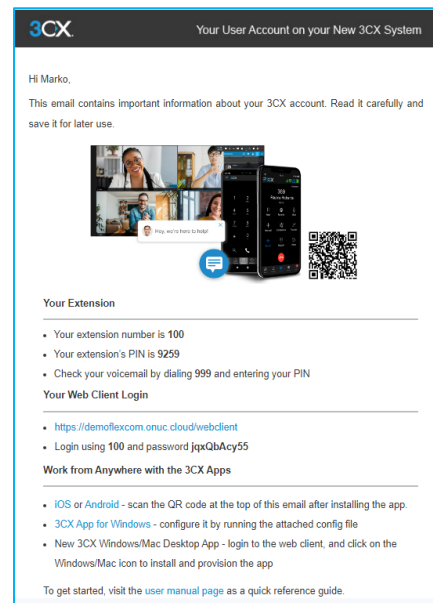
3CX

Your User Account on your New 3CX System

Hi Marko,

This email contains important information about your 3CX account. Read it carefully and save it for later use.

Hey, we're here to help!

Your Extension

- Your extension number is **100**
- Your extension's PIN is **9259**
- Check your voicemail by dialing **999** and entering your PIN

Your Web Client Login

- https://demoflexcom.onuc.cloud/webclient
- Login using **100** and password **jqxQbAcy55**

Work from Anywhere with the 3CX Apps

- iOS or Android - scan the QR code at the top of this email after installing the app.
- 3CX App for Windows - configure it by running the attached config file
- New 3CX Windows/Mac Desktop App - login to the web client, and click on the Windows/Mac icon to install and provision the app

To get started, visit the user manual page as a quick reference guide.